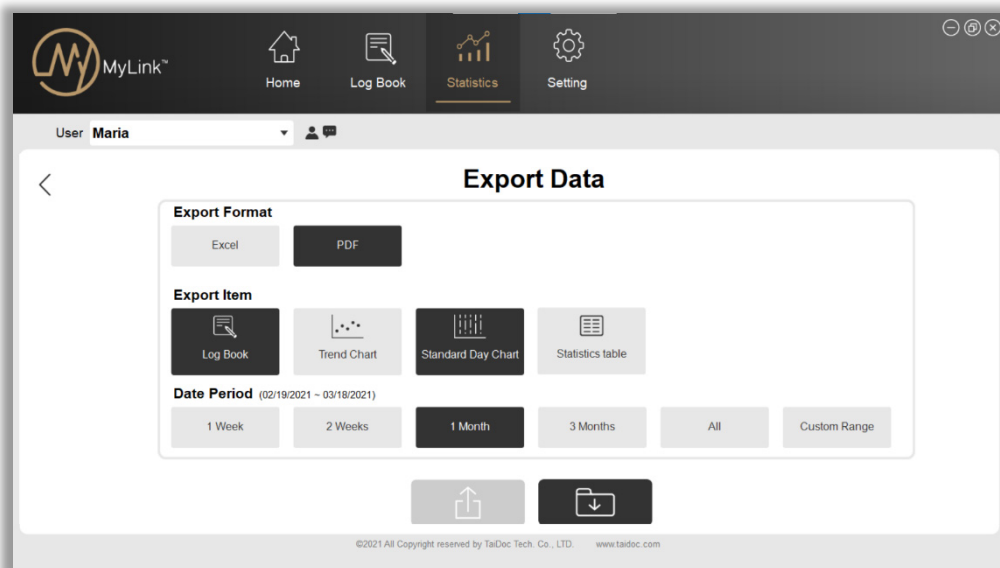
MyLink™

Home

Log Book

Statistics

Setting

User Maria

Export Data

Export Format

Excel

PDF

Export Item

Log Book

Trend Chart

Standard Day Chart

Statistics table

Date Period (02/19/2021 ~ 03/18/2021)

1 Week

2 Weeks

1 Month

3 Months

All

Custom Range

©2021 All Copyright reserved by TaiDoc Tech. Co., LTD. www.taidoc.com